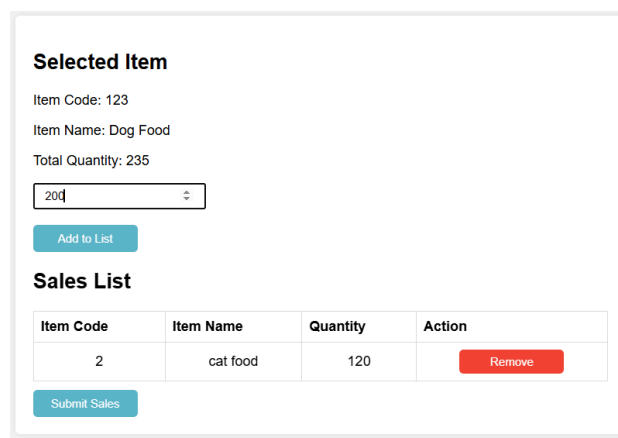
Selected Item

Item Code: 123

Item Name: Dog Food

Total Quantity: 235

200

Add to List

Sales List

| Item Code | Item Name | Quantity | Action |
|---|---|---|---|
| 2 | cat food | 120 | Remove |

Submit Sales